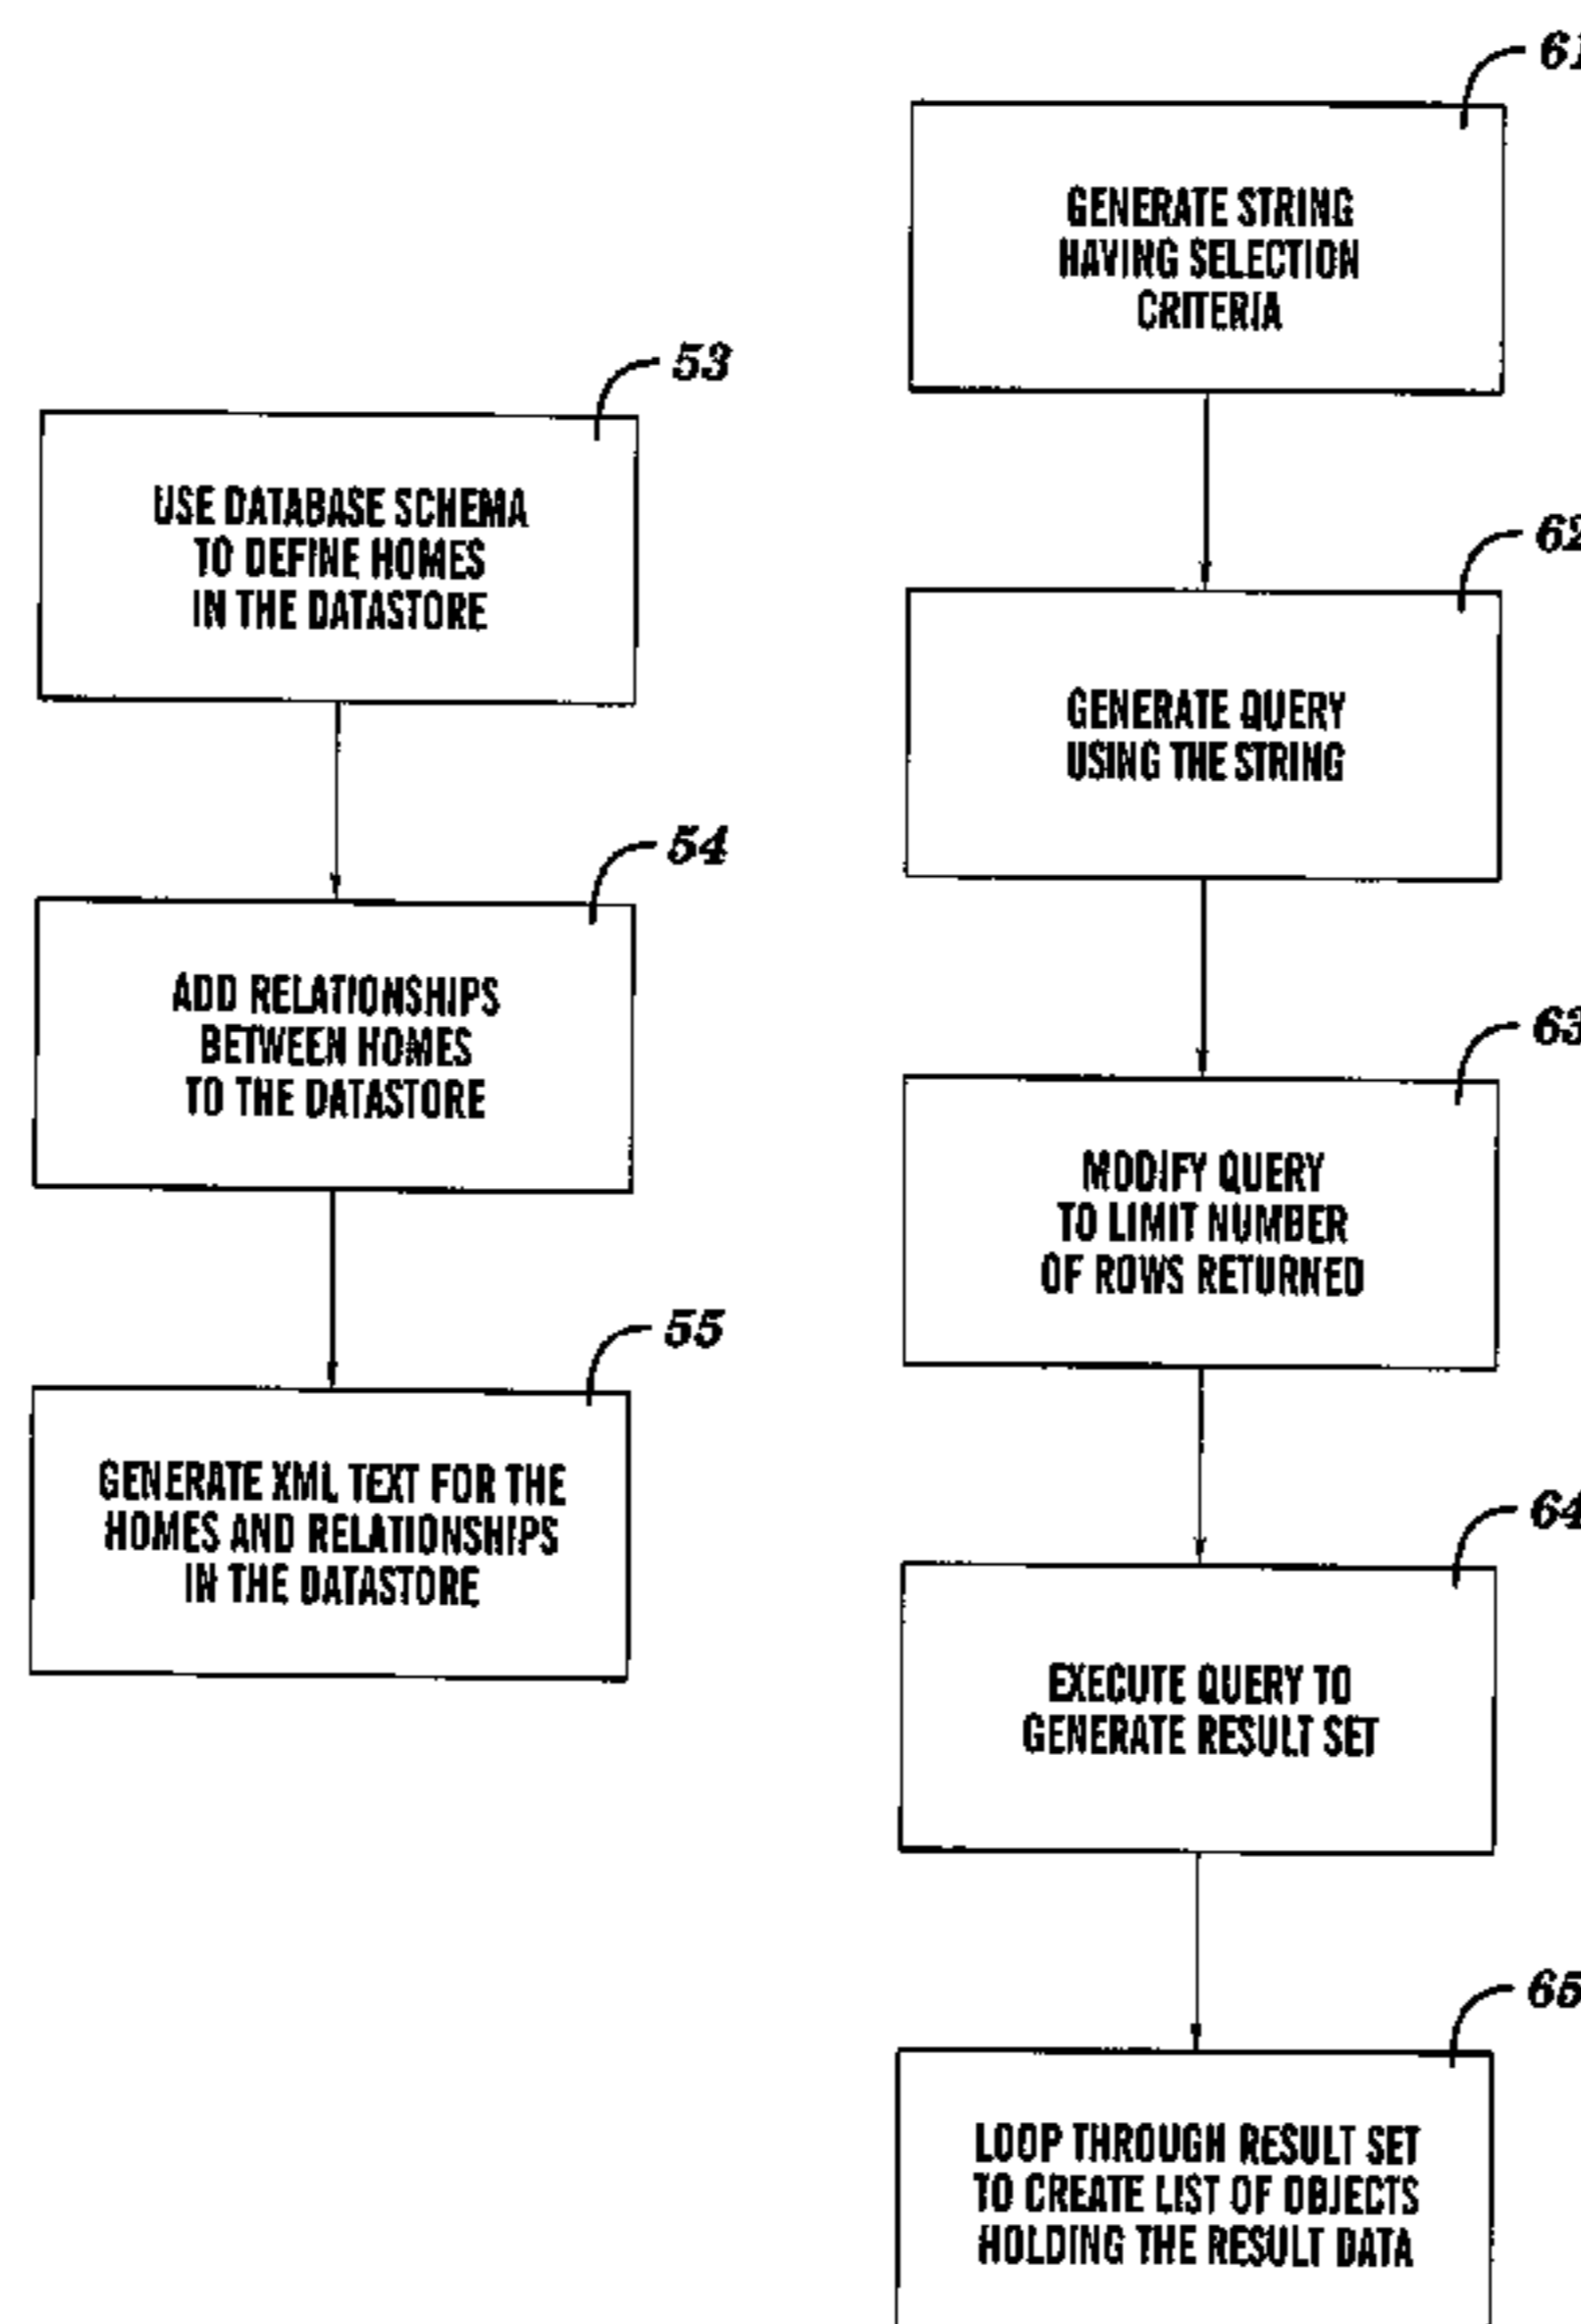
53

USE DATABASE SCHEMA TO DEFINE HOMES IN THE DATASTORE

54

ADD RELATIONSHIPS BETWEEN HOMES TO THE DATASTORE

55

GENERATE XML TEXT FOR THE HOMES AND RELATIONSHIPS IN THE DATASTORE

61

GENERATE STRING HAVING SELECTION CRITERIA

62

GENERATE QUERY USING THE STRING

63

MODIFY QUERY TO LIMIT NUMBER OF ROWS RETURNED

64

EXECUTE QUERY TO GENERATE RESULT SET

65

LOOP THROUGH RESULT SET TO CREATE LIST OF OBJECTS HOLDING THE RESULT DATA